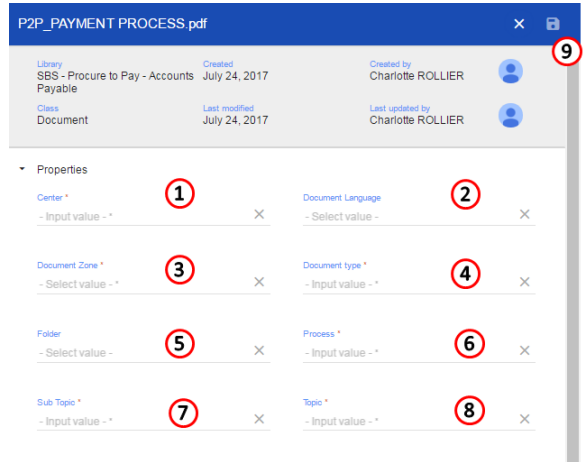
P2P_PAYMENT PROCESS.pdf

9

Library
SBS - Procure to Pay - Accounts Payable

Created
July 24, 2017

Created by
Charlotte ROLLIER

Class
Document

Last modified
July 24, 2017

Last updated by
Charlotte ROLLIER

Properties

Center *
- Input value - *
1

Document Language
- Select value -
2

Document Zone *
- Select value - *
3

Document type *
- Input value - *
4

Folder
- Select value -
5

Process *
- Input value - *
6

Sub Topic *
- Input value - *
7

Topic *
- Input value - *
8